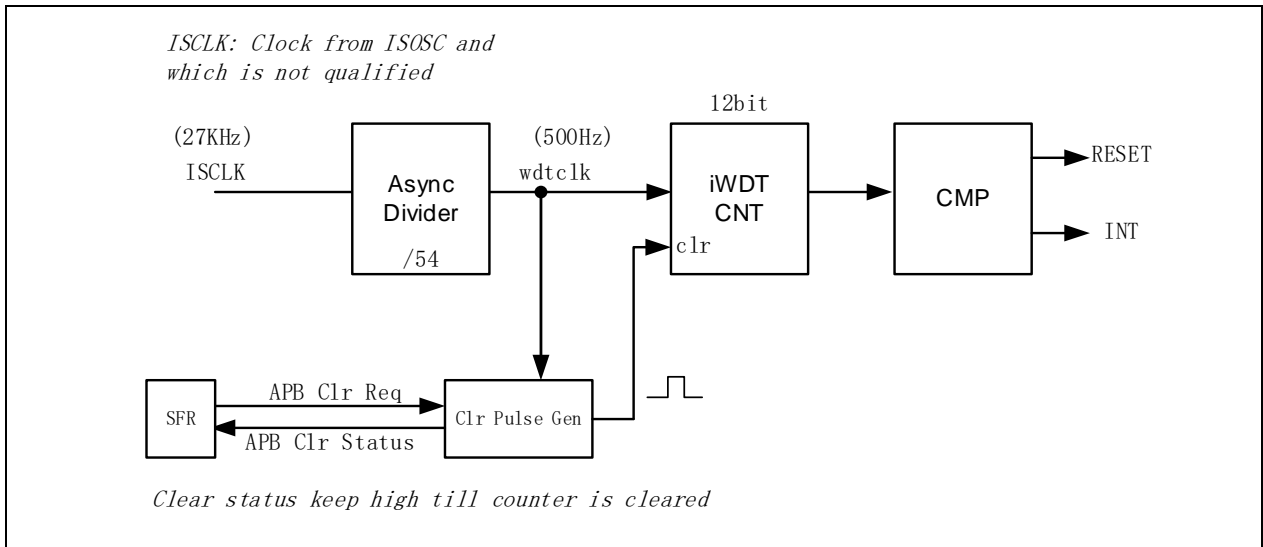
ISCLK: Clock from ISOSC and which is not qualified

(27KHz)
ISCLK

Async
Divider
/54

(500Hz)
wdtclk

12bit
iWDT
CNT
clr

CMP

RESET

INT

SFR

APB Clr Req

APB Clr Status

Clr Pulse Gen

Clear status keep high till counter is cleared